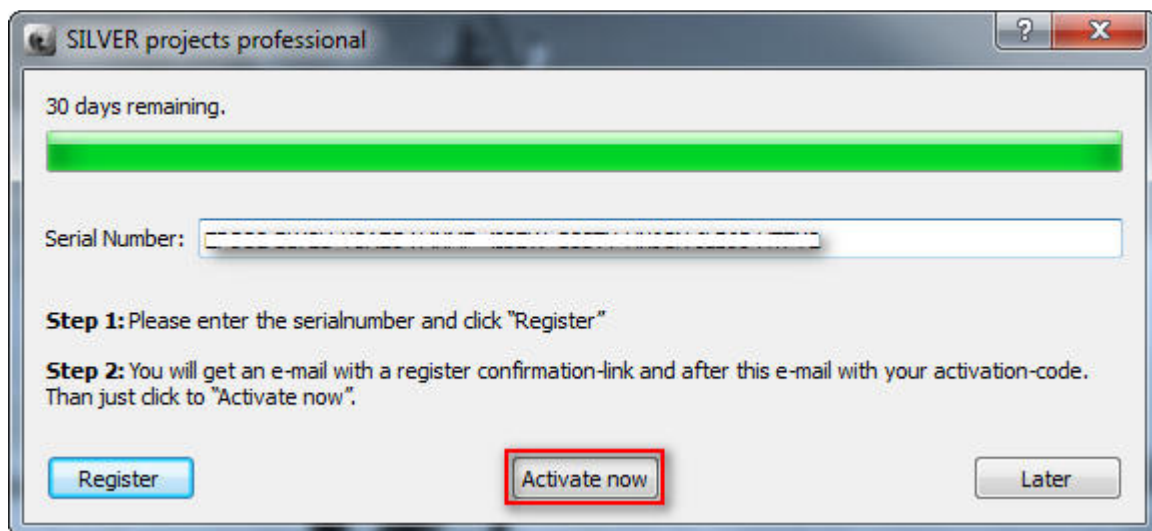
SILVER projects professional

?

X

30 days remaining.

Serial Number: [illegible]

**Step 1:** Please enter the serialnumber and click "Register"

**Step 2:** You will get an e-mail with a register confirmation-link and after this e-mail with your activation-code. Than just click to "Activate now".

Register

Activate now

Later